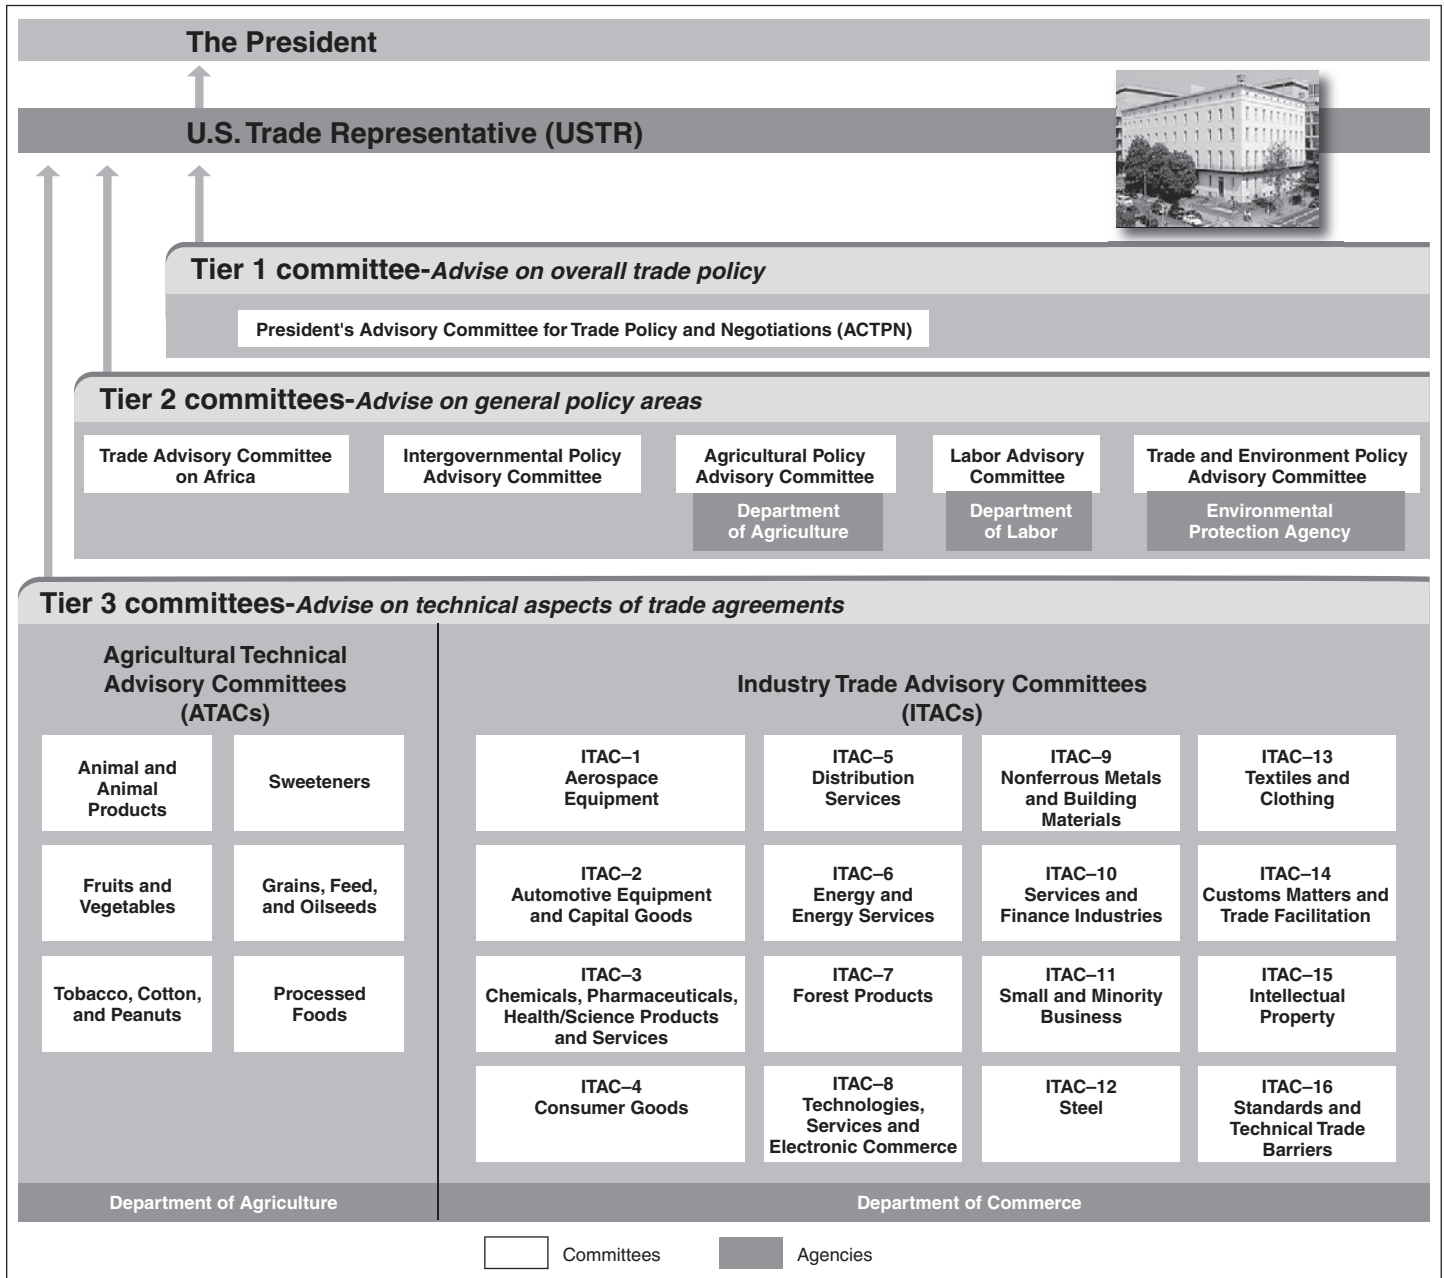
The President

U.S. Trade Representative (USTR)

Tier 1 committee-*Advise on overall trade policy*

President's Advisory Committee for Trade Policy and Negotiations (ACTPN)

Tier 2 committees-*Advise on general policy areas*

Trade Advisory Committee on Africa

Intergovernmental Policy Advisory Committee

Agricultural Policy Advisory Committee

Department of Agriculture

Labor Advisory Committee

Department of Labor

Trade and Environment Policy Advisory Committee

Environmental Protection Agency

Tier 3 committees-*Advise on technical aspects of trade agreements*

Agricultural Technical Advisory Committees (ATACs)

Animal and Animal Products

Sweeteners

Fruits and Vegetables

Grains, Feed, and Oilseeds

Tobacco, Cotton, and Peanuts

Processed Foods

Industry Trade Advisory Committees (ITACs)

ITAC–1 Aerospace Equipment

ITAC–5 Distribution Services

ITAC–9 Nonferrous Metals and Building Materials

ITAC–13 Textiles and Clothing

ITAC–2 Automotive Equipment and Capital Goods

ITAC–6 Energy and Energy Services

ITAC–10 Services and Finance Industries

ITAC–14 Customs Matters and Trade Facilitation

ITAC–3 Chemicals, Pharmaceuticals, Health/Science Products and Services

ITAC–7 Forest Products

ITAC–11 Small and Minority Business

ITAC–15 Intellectual Property

ITAC–4 Consumer Goods

ITAC–8 Technologies, Services and Electronic Commerce

ITAC–12 Steel

ITAC–16 Standards and Technical Trade Barriers

Department of Agriculture

Department of Commerce

Committees

Agencies